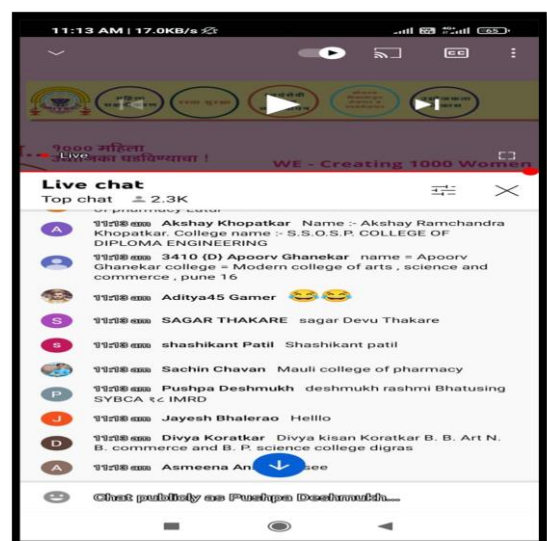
11:13 AM | 17.0KB/s

65

CC

१००० महिला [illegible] पंख पसरविण्याचा !

Live

WE - Creating 1000 Women

Live chat

Top chat 2.3K

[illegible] pharmacy Latur

11:13 am Akshay Khopatkar Name :- Akshay Ramchandra Khopatkar. College name :- S.S.O.S.P. COLLEGE OF DIPLOMA ENGINEERING

11:13 am 3410 (D) Apoorv Ghanekar name = Apoorv Ghanekar college = Modern college of arts , science and commerce , pune 16

11:13 am Aditya45 Gamer 😂😂

11:13 am SAGAR THAKARE sagar Devu Thakare

11:13 am shashikant Patil Shashikant patil

11:13 am Sachin Chavan Mauli college of pharmacy

11:13 am Pushpa Deshmukh deshmukh rashmi Bhatusing SYBCA २८ IMRD

11:13 am Jayesh Bhalerao Helllo

11:13 am Divya Koratkar Divya kisan Koratkar B. B. Art N. B. commerce and B. P. science college digras

11:13 am Asmeena An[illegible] see

Chat publicly as Pushpa Deshmukh...